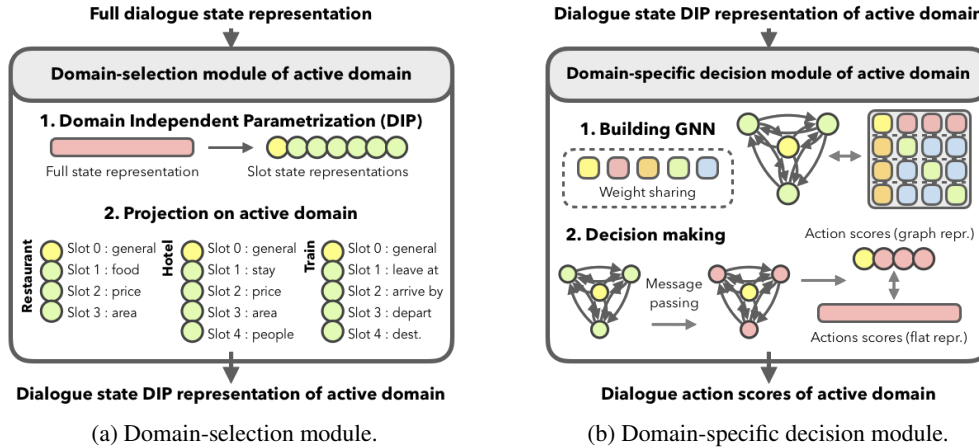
Full dialogue state representation

Domain-selection module of active domain

1. Domain Independent Parametrization (DIP)

Full state representation

Slot state representations

2. Projection on active domain

Restaurant
Slot 0 : general
Slot 1 : food
Slot 2 : price
Slot 3 : area

Hotel
Slot 0 : general
Slot 1 : stay
Slot 2 : price
Slot 3 : area
Slot 4 : people

Train
Slot 0 : general
Slot 1 : leave at
Slot 2 : arrive by
Slot 3 : depart
Slot 4 : dest.

Dialogue state DIP representation of active domain

(a) Domain-selection module.

Dialogue state DIP representation of active domain

Domain-specific decision module of active domain

1. Building GNN

Weight sharing

2. Decision making

Action scores (graph repr.)

Message passing

Actions scores (flat repr.)

Dialogue action scores of active domain

(b) Domain-specific decision module.